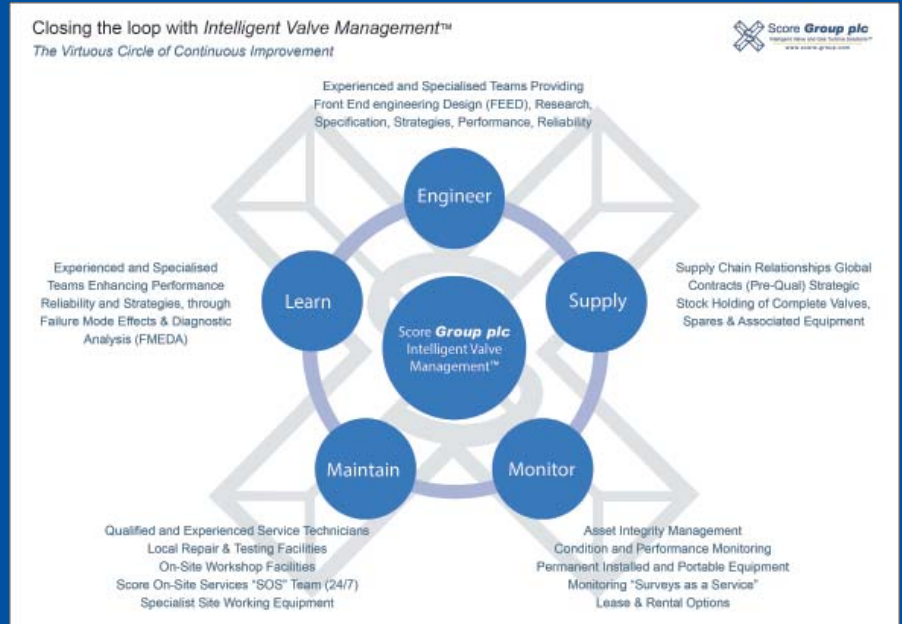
Closing the loop with Intelligent Valve Management™

The Virtuous Circle of Continuous Improvement

Score Group plc
Intelligent Valve and Gas Turbine Solutions™
www.score-group.com

Experienced and Specialised Teams Providing Front End engineering Design (FEED), Research, Specification, Strategies, Performance, Reliability

Engineer

Experienced and Specialised Teams Enhancing Performance Reliability and Strategies, through Failure Mode Effects & Diagnostic Analysis (FMEDA)

Learn

Score Group plc
Intelligent Valve Management™

Supply

Supply Chain Relationships Global Contracts (Pre-Qual) Strategic Stock Holding of Complete Valves, Spares & Associated Equipment

Maintain

Monitor

Qualified and Experienced Service Technicians
Local Repair & Testing Facilities
On-Site Workshop Facilities
Score On-Site Services "SOS" Team (24/7)
Specialist Site Working Equipment

Asset Integrity Management
Condition and Performance Monitoring
Permanent Installed and Portable Equipment
Monitoring "Surveys as a Service"
Lease & Rental Options